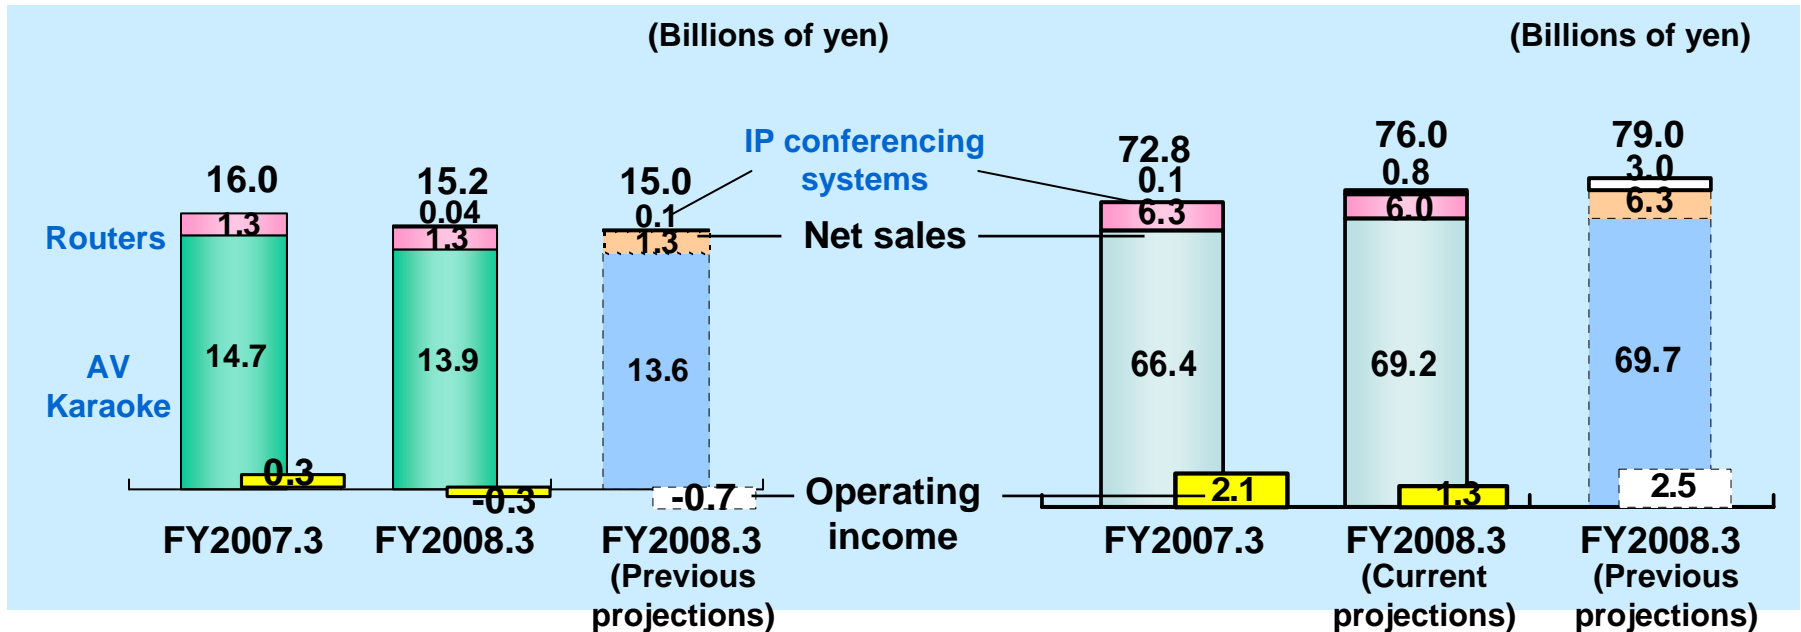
(Billions of yen)

(Billions of yen)

Routers

AV Karaoke

16.0

1.3

14.7

0.3

FY2007.3

15.2

0.04

1.3

13.9

-0.3

FY2008.3

15.0

0.1

1.3

13.6

-0.7

FY2008.3 (Previous projections)

IP conferencing systems

Net sales

Operating income

72.8

0.1

6.3

66.4

2.1

FY2007.3

76.0

0.8

6.0

69.2

1.3

FY2008.3 (Current projections)

79.0

3.0

6.3

69.7

2.5

FY2008.3 (Previous projections)